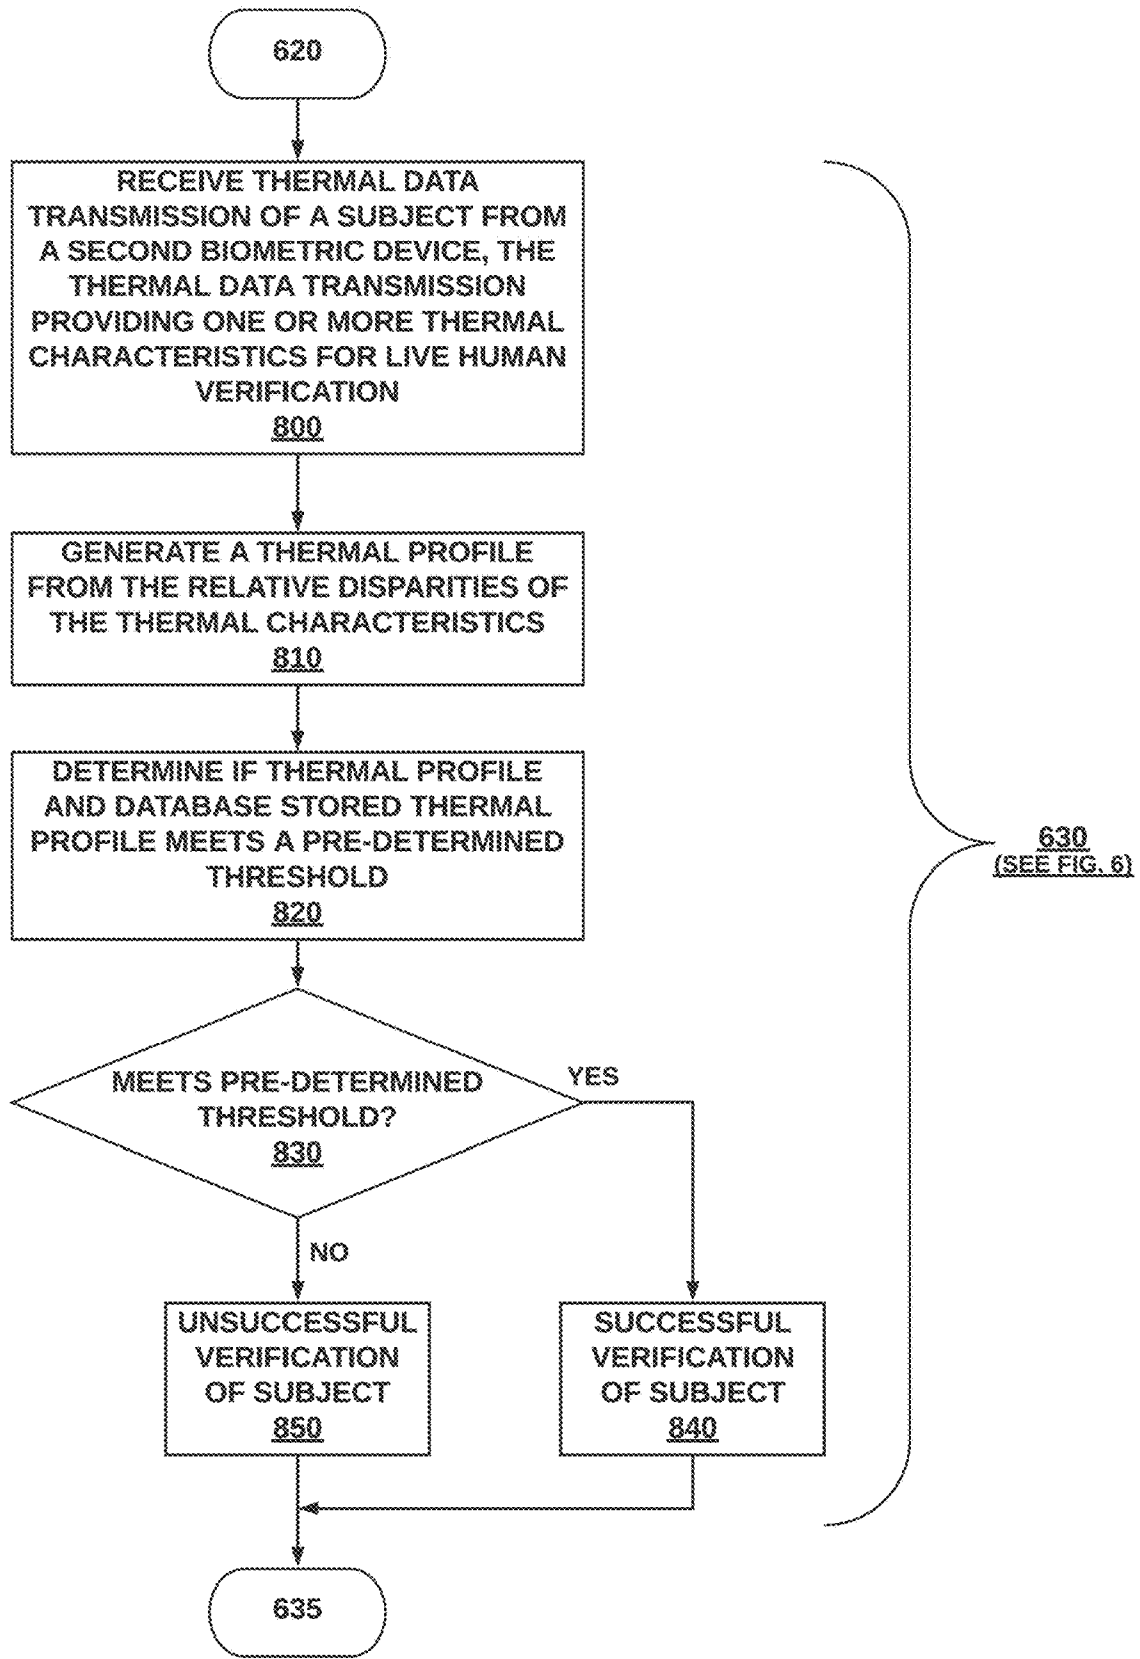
620

RECEIVE THERMAL DATA TRANSMISSION OF A SUBJECT FROM A SECOND BIOMETRIC DEVICE, THE THERMAL DATA TRANSMISSION PROVIDING ONE OR MORE THERMAL CHARACTERISTICS FOR LIVE HUMAN VERIFICATION
800

GENERATE A THERMAL PROFILE FROM THE RELATIVE DISPARITIES OF THE THERMAL CHARACTERISTICS
810

DETERMINE IF THERMAL PROFILE AND DATABASE STORED THERMAL PROFILE MEETS A PRE-DETERMINED THRESHOLD
820

630
(SEE FIG. 6)

MEETS PRE-DETERMINED THRESHOLD?
830

YES

NO

UNSUCCESSFUL VERIFICATION OF SUBJECT
850

SUCCESSFUL VERIFICATION OF SUBJECT
840

635